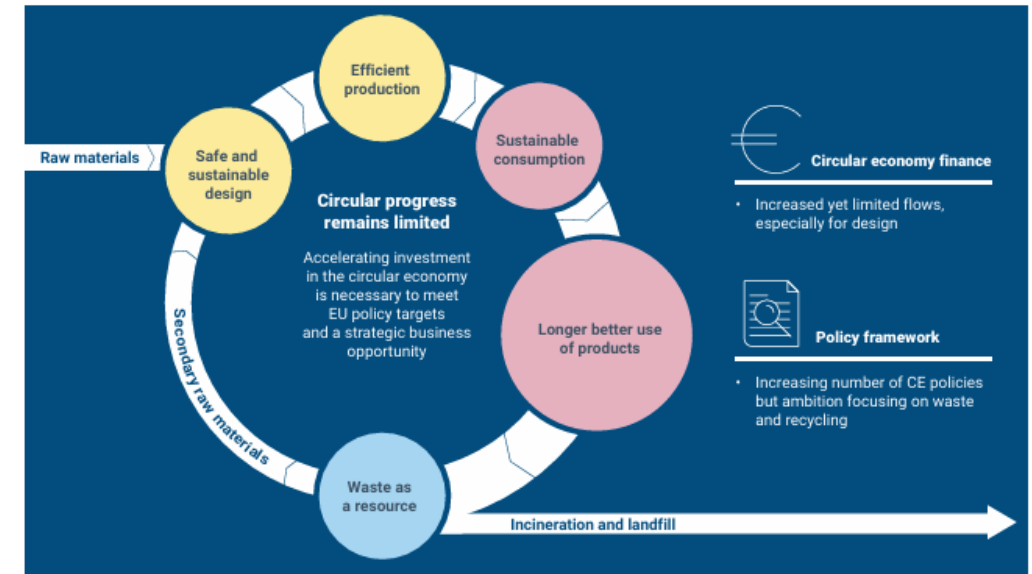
Raw materials

Safe and sustainable design

Efficient production

Sustainable consumption

Longer better use of products

Waste as a resource

Secondary raw materials

Incineration and landfill

Circular progress remains limited

Accelerating investment in the circular economy is necessary to meet EU policy targets and a strategic business opportunity

Circular economy finance

• Increased yet limited flows, especially for design

Policy framework

• Increasing number of CE policies but ambition focusing on waste and recycling